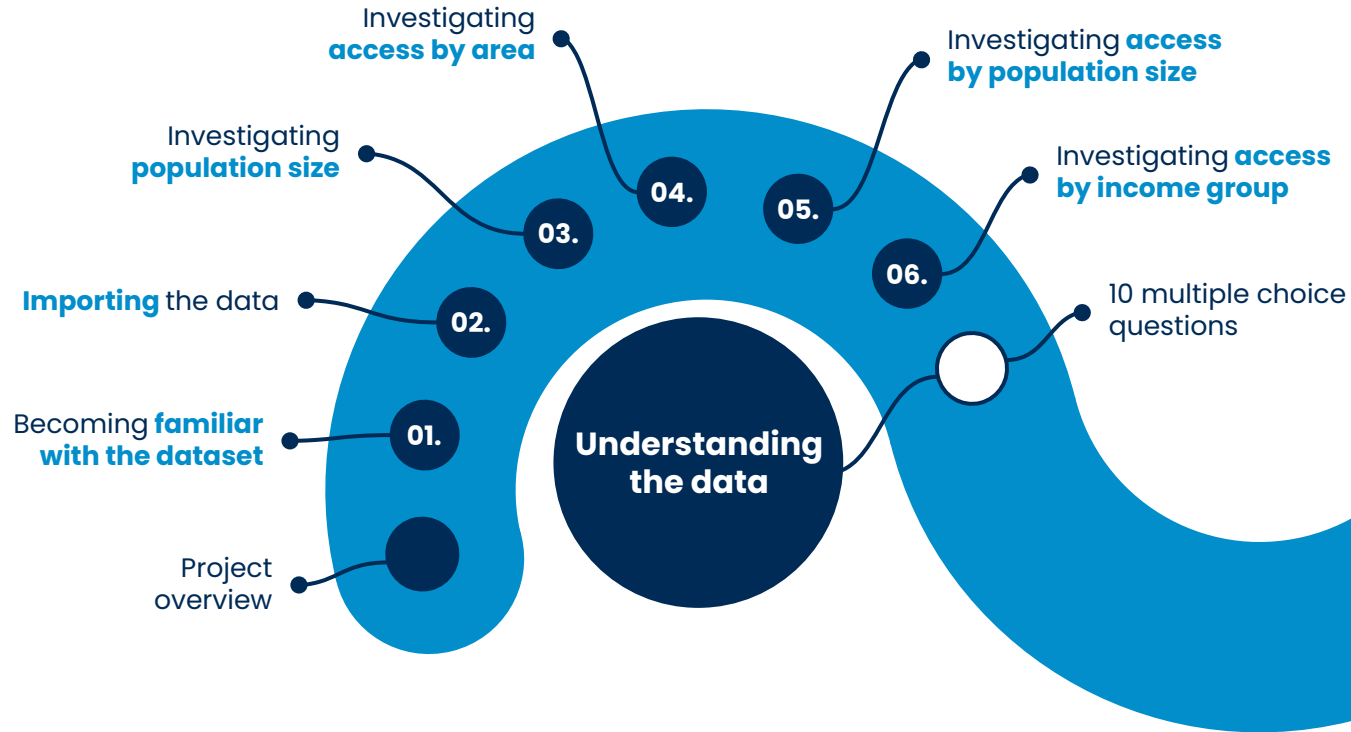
Understanding the data

Project overview

01.

Becoming familiar with the dataset

02.

Importing the data

03.

Investigating population size

04.

Investigating access by area

05.

Investigating access by population size

06.

Investigating access by income group

10 multiple choice questions